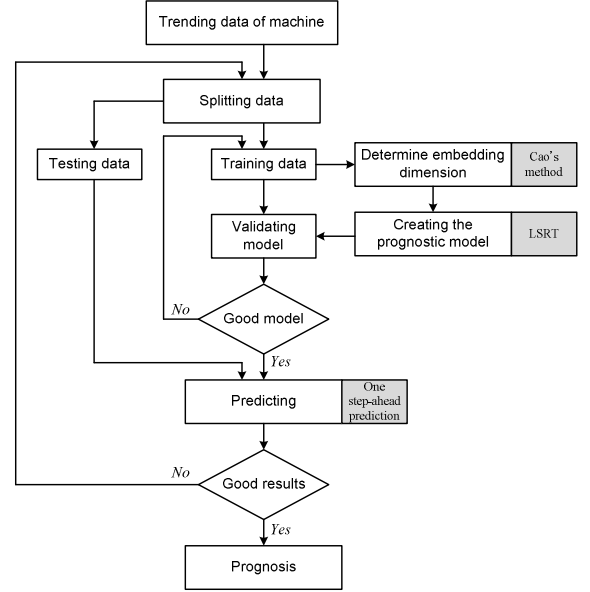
Trending data of machine

Splitting data

Testing data

Training data

Determine embedding dimension

Cao's method

Validating model

Creating the prognostic model

LSRT

No

Good model

Yes

Predicting

One step-ahead prediction

No

Good results

Yes

Prognosis